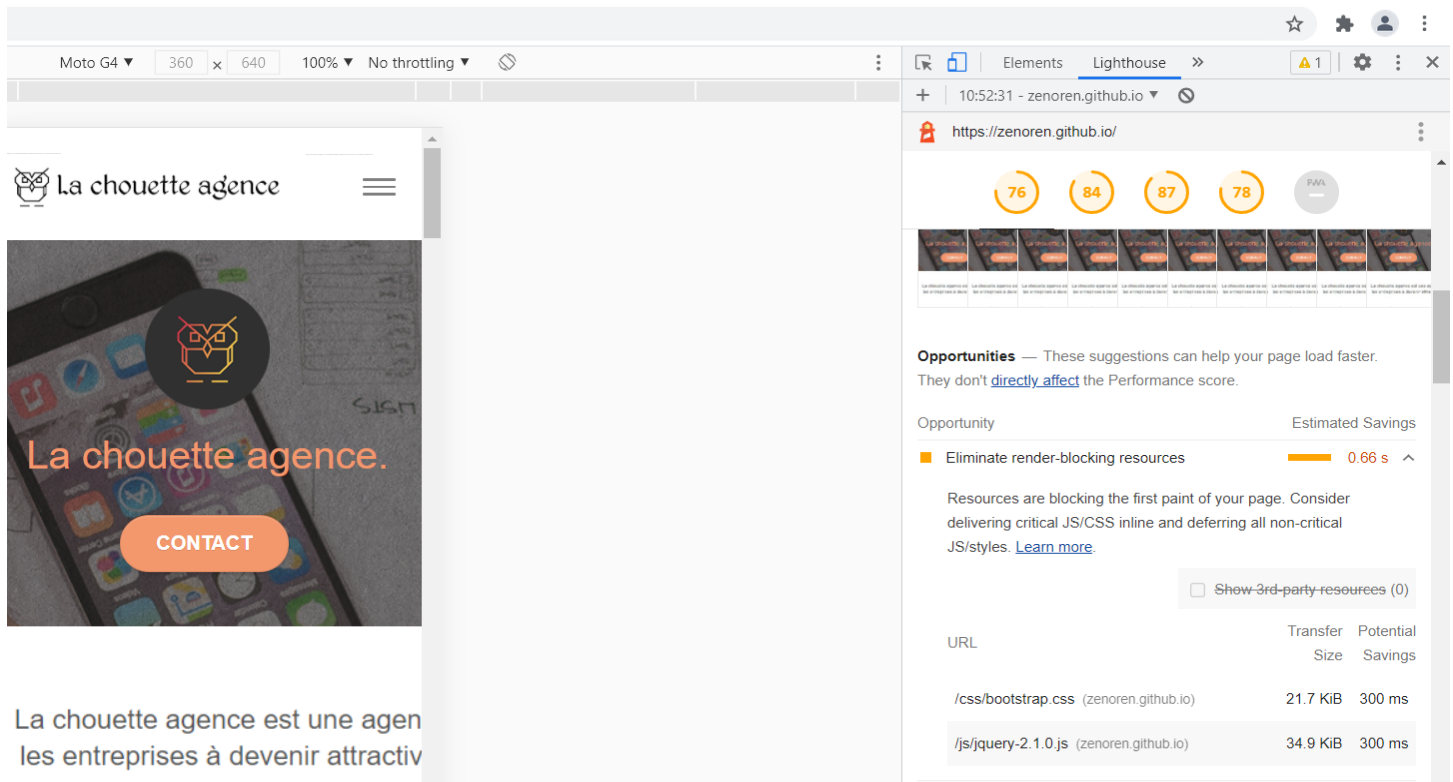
Moto G4 ▼ 360 × 640 100% ▼ No throttling ▼

Elements Lighthouse » ⚠ 1

+ 10:52:31 - zenoren.github.io ▼

https://zenoren.github.io/

La chouette agence

La chouette agence.

CONTACT

La chouette agence est une agen
les entreprises à devenir attractiv

76 84 87 78 PWA

Opportunities — These suggestions can help your page load faster. They don't directly affect the Performance score.

| Opportunity | Estimated Savings |
|---|---|
| Eliminate render-blocking resources | 0.66 s |

Resources are blocking the first paint of your page. Consider delivering critical JS/CSS inline and deferring all non-critical JS/styles. Learn more.

Show 3rd-party resources (0)

| URL | Transfer Size | Potential Savings |
|---|---|---|
| /css/bootstrap.css (zenoren.github.io) | 21.7 KiB | 300 ms |
| /js/jquery-2.1.0.js (zenoren.github.io) | 34.9 KiB | 300 ms |